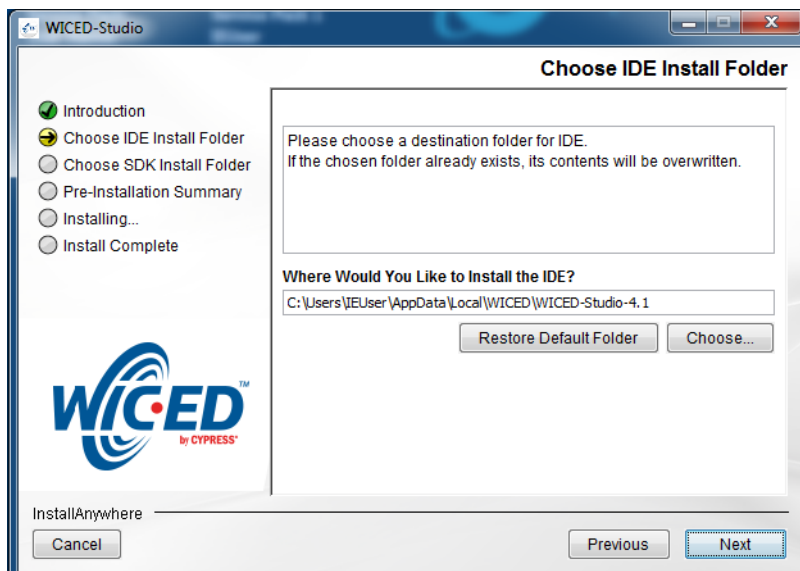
WICED-Studio

Choose IDE Install Folder

Introduction
Choose IDE Install Folder
Choose SDK Install Folder
Pre-Installation Summary
Installing...
Install Complete

Please choose a destination folder for IDE.
If the chosen folder already exists, its contents will be overwritten.

Where Would You Like to Install the IDE?

C:\Users\IEUser\AppData\Local\WICED\WICED-Studio-4.1

Restore Default Folder

Choose...

WICED™
by CYPRESS

InstallAnywhere

Cancel

Previous

Next